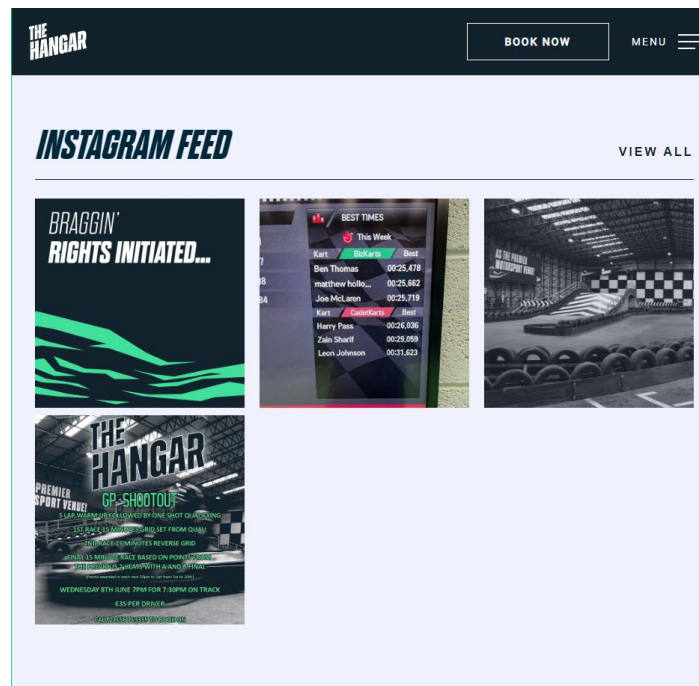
THE HANGAR

BOOK NOW

MENU

INSTAGRAM FEED

VIEW ALL

BRAGGIN' RIGHTS INITIATED...

BEST TIMES

This Week

| Kart | BizKarts | Best |
|---|---|---|
| Ben Thomas | | 00:25,478 |
| matthew hollo... | | 00:25,662 |
| Joe McLaren | | 00:25,719 |

| Kart | CadetKarts | Best |
|---|---|---|
| Harry Pass | | 00:26,036 |
| Zain Sharif | | 00:29,059 |
| Leon Johnson | | 00:31,623 |

AS THE PREMIER MOTORSPORT VENUE

THE HANGAR

PREMIER SPORT VENUE

GP-SHOOTOUT

5 LAP WARM UP FOLLOWED BY ONE SHOT QUALIFYING

1ST RACE 15 MINUTES GRID SET FROM QUALI

2ND RACE 15 MINUTES REVERSE GRID

FINAL 15 MINUTE RACE BASED ON POINTS FROM THE PREVIOUS 2 HEATS WITH A AND B FINAL

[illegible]

WEDNESDAY 8TH JUNE 7PM FOR 7:30PM ON TRACK

£35 PER DRIVER

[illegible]